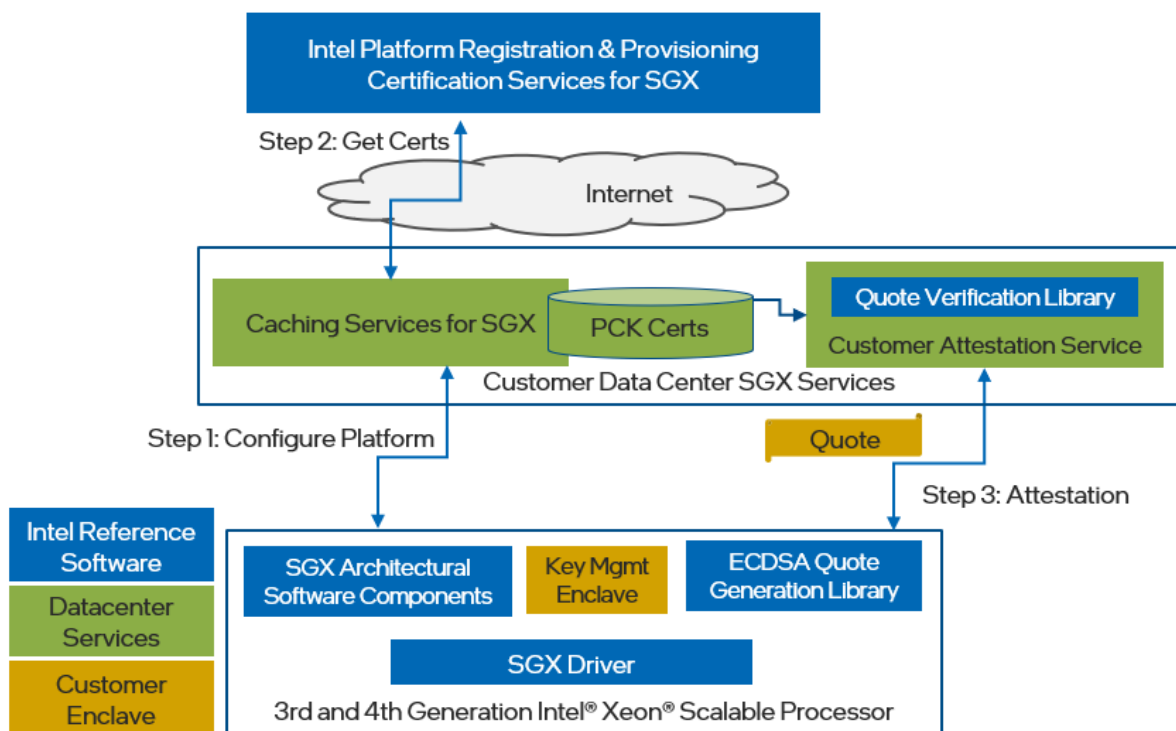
Intel Platform Registration & Provisioning Certification Services for SGX

Step 2: Get Certs

Internet

Caching Services for SGX

PCK Certs

Quote Verification Library

Customer Attestation Service

Customer Data Center SGX Services

Step 1: Configure Platform

Quote

Step 3: Attestation

Intel Reference Software

Datacenter Services

Customer Enclave

SGX Architectural Software Components

Key Mgmt Enclave

ECDSA Quote Generation Library

SGX Driver

3rd and 4th Generation Intel® Xeon® Scalable Processor